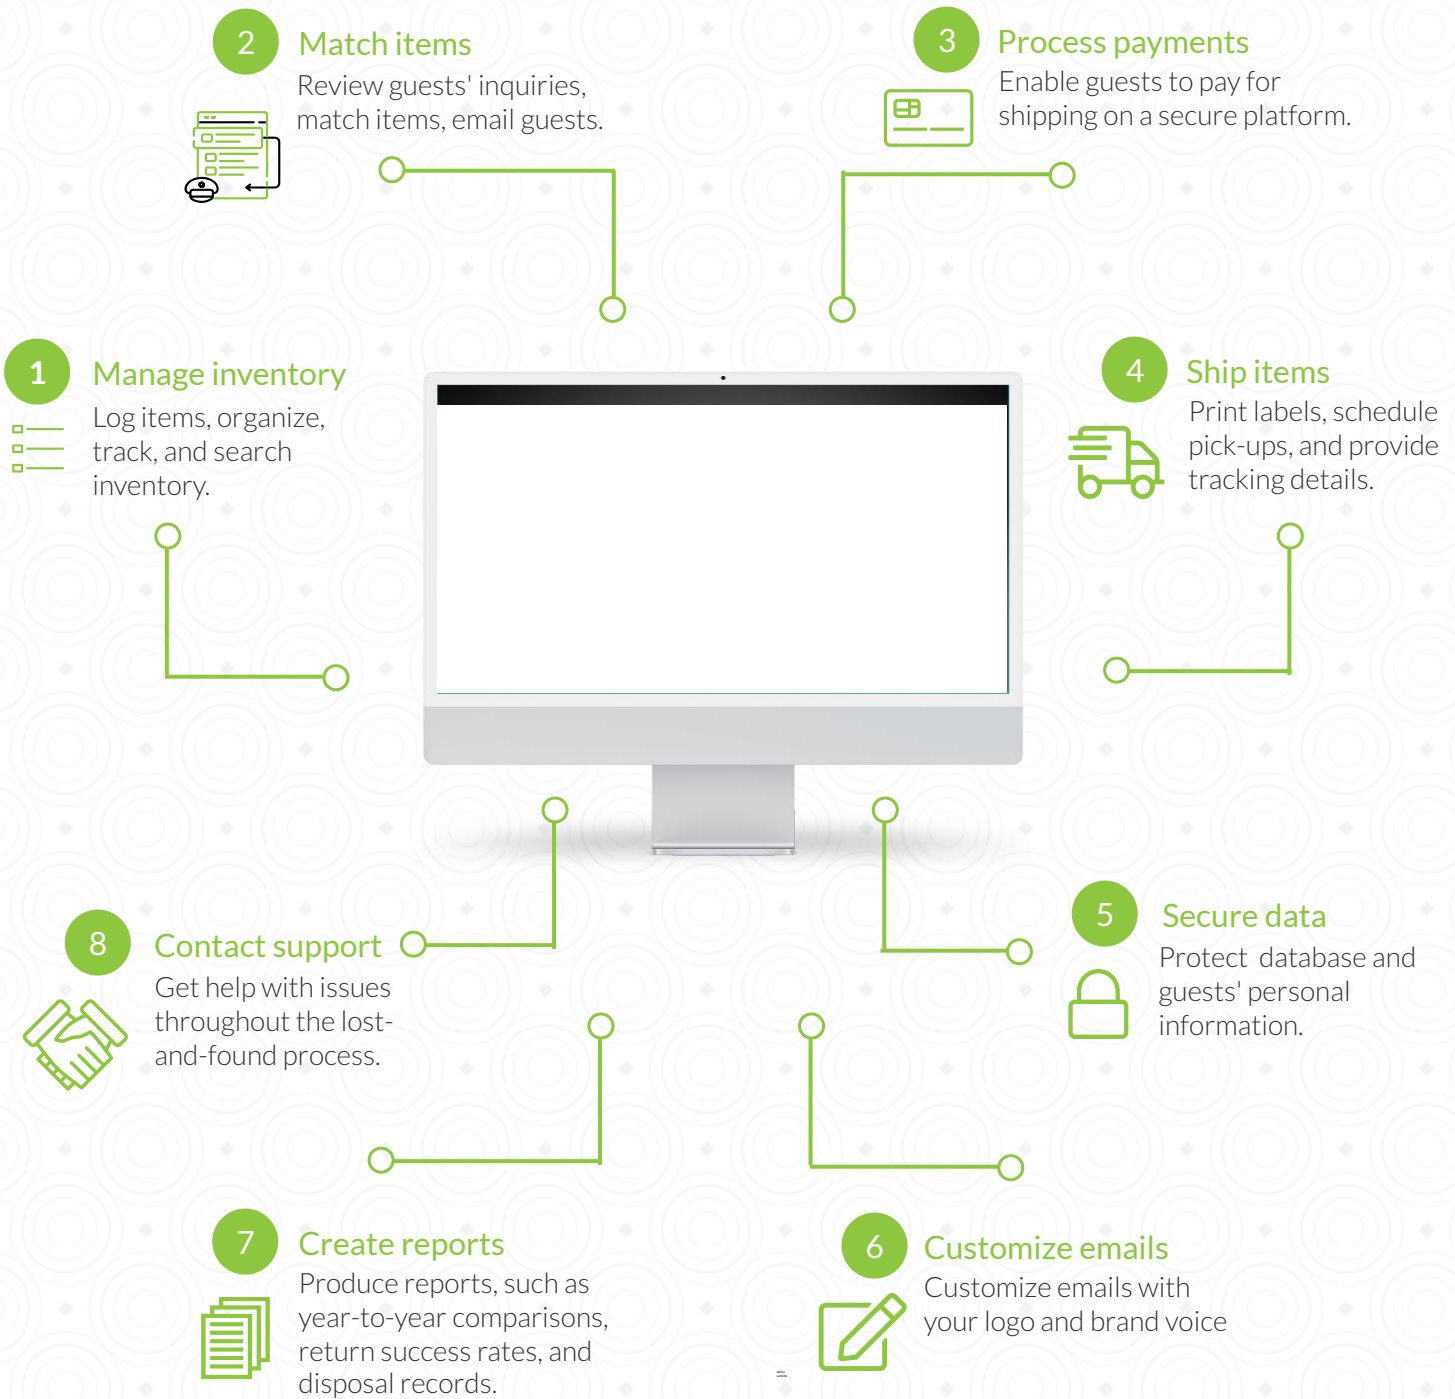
2 Match items
Review guests' inquiries, match items, email guests.

3 Process payments
Enable guests to pay for shipping on a secure platform.

1 Manage inventory
Log items, organize, track, and search inventory.

4 Ship items
Print labels, schedule pick-ups, and provide tracking details.

8 Contact support
Get help with issues throughout the lost-and-found process.

5 Secure data
Protect database and guests' personal information.

7 Create reports
Produce reports, such as year-to-year comparisons, return success rates, and disposal records.

6 Customize emails
Customize emails with your logo and brand voice